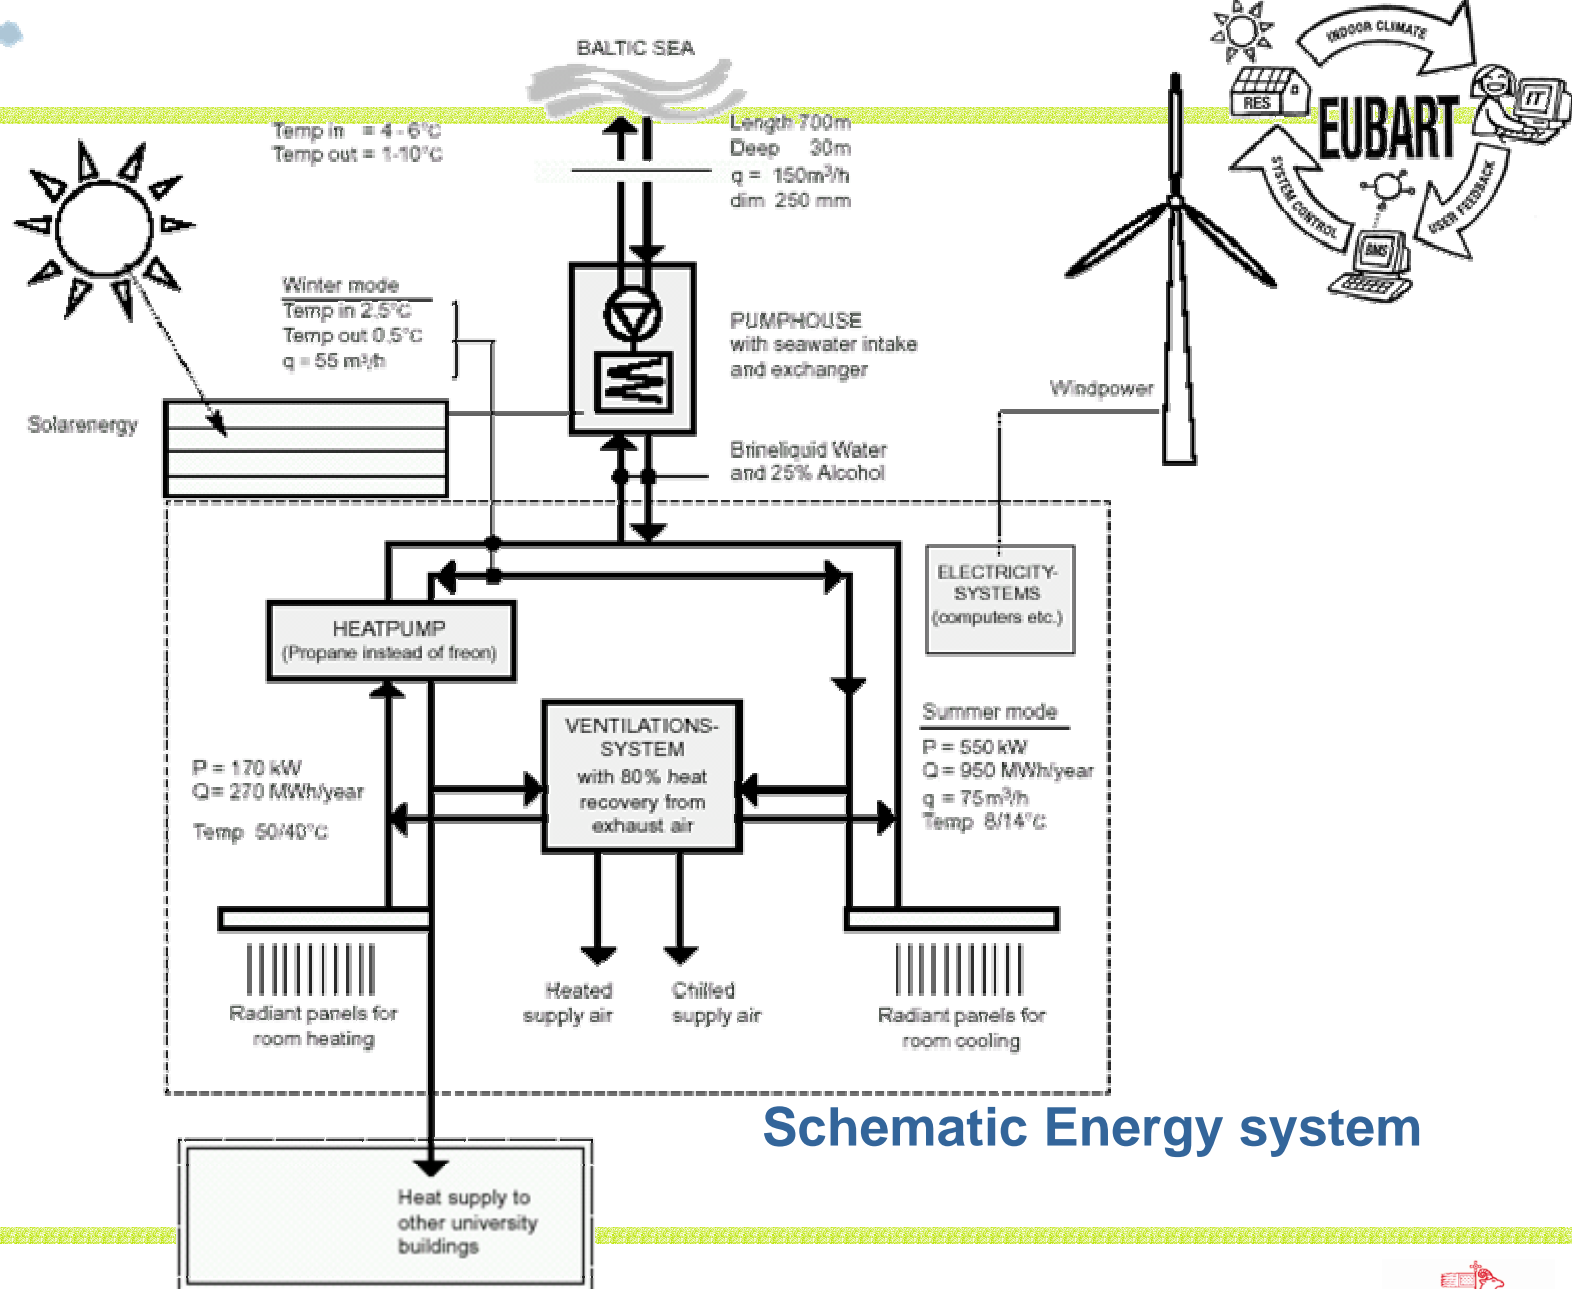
BALTIC SEA

Temp in = 4 - 6°C
Temp out = 1-10°C

Length 700m
Deep 30m
q = 150m³/h
dim 250 mm

INDOOR CLIMATE
RES
EUBART
IT
SYSTEM CONTROL
USER FEEDBACK
BMS

Winter mode
Temp in 2.5°C
Temp out 0.5°C
q = 55 m³/h

PUMPHOUSE
with seawater intake
and exchanger

Windpower

Solarenergy

Brineliquid Water
and 25% Alcohol

ELECTRICITY-SYSTEMS
(computers etc.)

HEATPUMP
(Propane instead of freon)

Summer mode
P = 550 kW
Q = 950 MWh/year
q = 75m³/h
Temp 8/14°C

VENTILATIONS-SYSTEM
with 80% heat recovery from exhaust air

P = 170 kW
Q= 270 MWh/year
Temp 50/40°C

Radiant panels for room heating

Heated supply air

Chilled supply air

Radiant panels for room cooling

Schematic Energy system

Heat supply to other university buildings